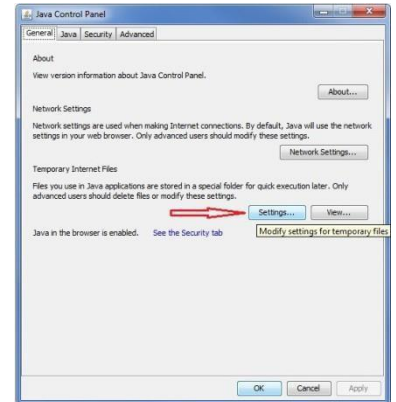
Java Control Panel

General | Java | Security | Advanced

About

View version information about Java Control Panel.

About...

Network Settings

Network settings are used when making Internet connections. By default, Java will use the network settings in your web browser. Only advanced users should modify these settings.

Network Settings...

Temporary Internet Files

Files you use in Java applications are stored in a special folder for quick execution later. Only advanced users should delete files or modify these settings.

Settings... | View...

Modify settings for temporary files

Java in the browser is enabled. See the Security tab

OK | Cancel | Apply